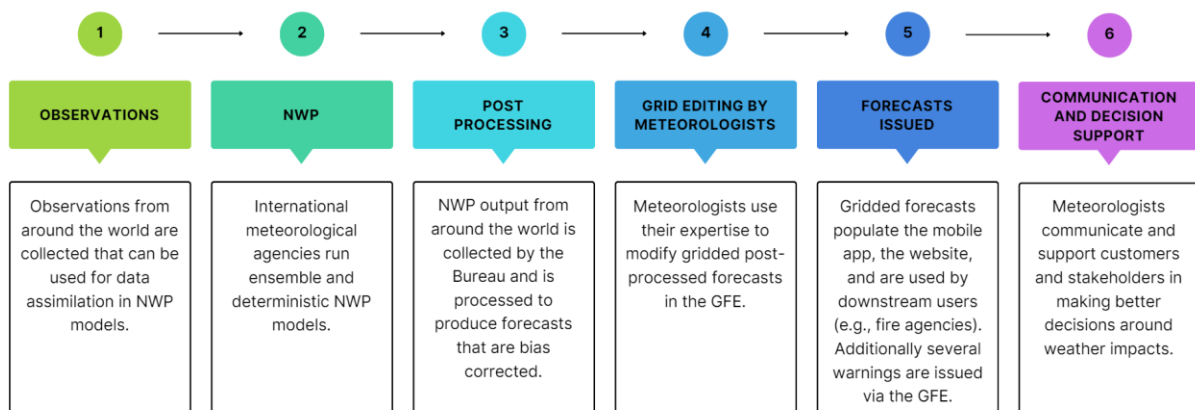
1

OBSERVATIONS

Observations from around the world are collected that can be used for data assimilation in NWP models.

2

NWP

International meteorological agencies run ensemble and deterministic NWP models.

3

POST PROCESSING

NWP output from around the world is collected by the Bureau and is processed to produce forecasts that are bias corrected.

4

GRID EDITING BY METEOROLOGISTS

Meteorologists use their expertise to modify gridded post-processed forecasts in the GFE.

5

FORECASTS ISSUED

Gridded forecasts populate the mobile app, the website, and are used by downstream users (e.g., fire agencies). Additionally several warnings are issued via the GFE.

6

COMMUNICATION AND DECISION SUPPORT

Meteorologists communicate and support customers and stakeholders in making better decisions around weather impacts.